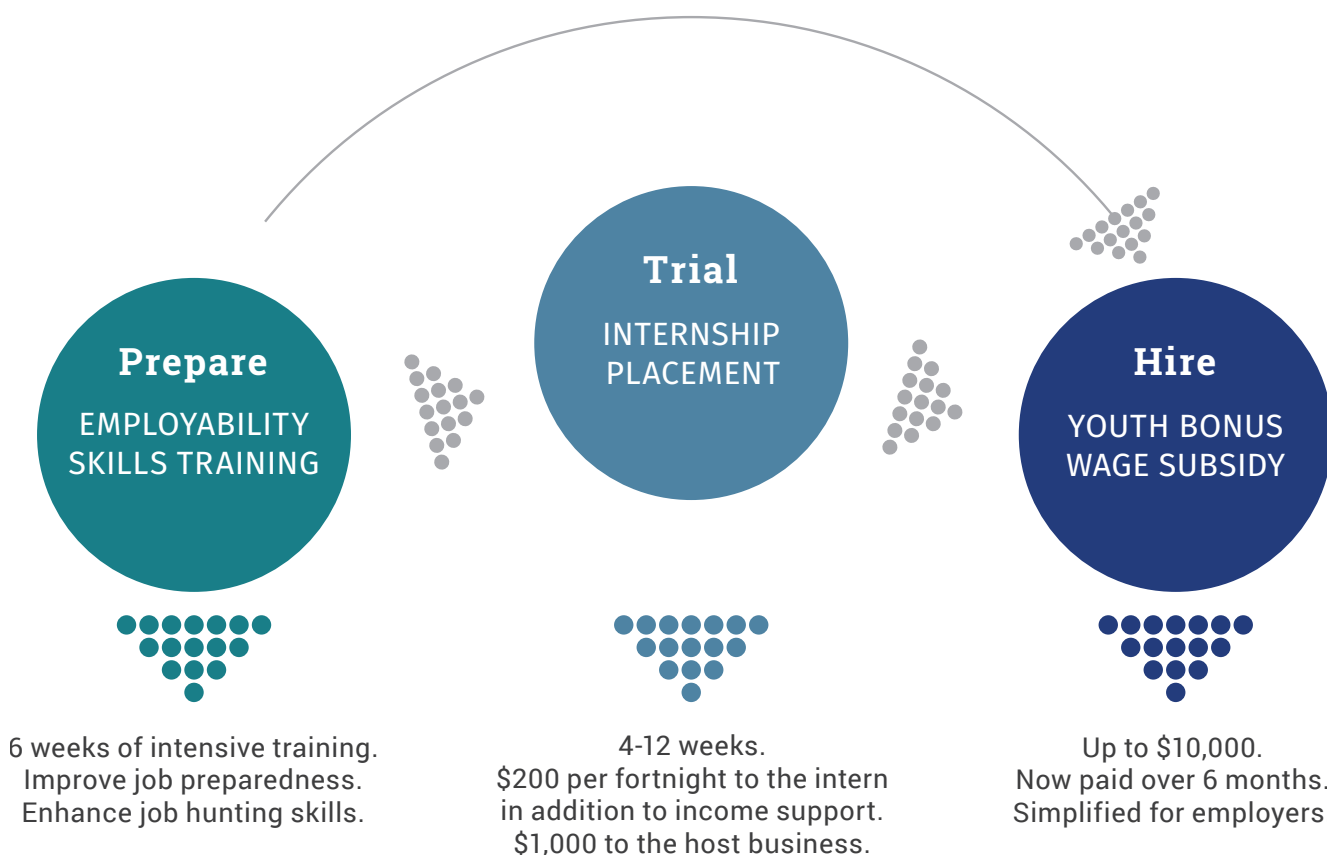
Prepare
EMPLOYABILITY SKILLS TRAINING

Trial
INTERNSHIP PLACEMENT

Hire
YOUTH BONUS WAGE SUBSIDY

6 weeks of intensive training.
Improve job preparedness.
Enhance job hunting skills.

4-12 weeks.
$200 per fortnight to the intern in addition to income support.
$1,000 to the host business.

Up to $10,000.
Now paid over 6 months.
Simplified for employers